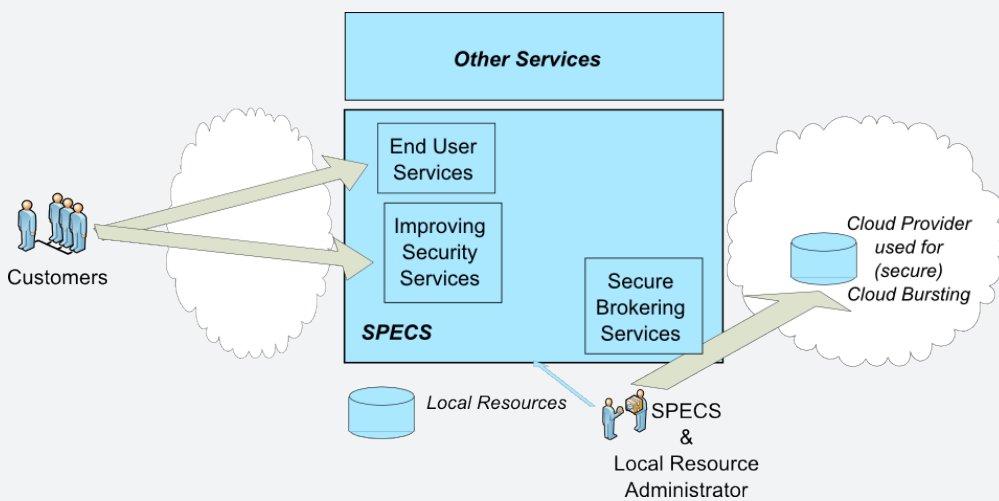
Other Services

End User Services

Improving Security Services

Secure Brokering Services

SPECS

Customers

Cloud Provider used for (secure) Cloud Bursting

Local Resources

SPECS & Local Resource Administrator